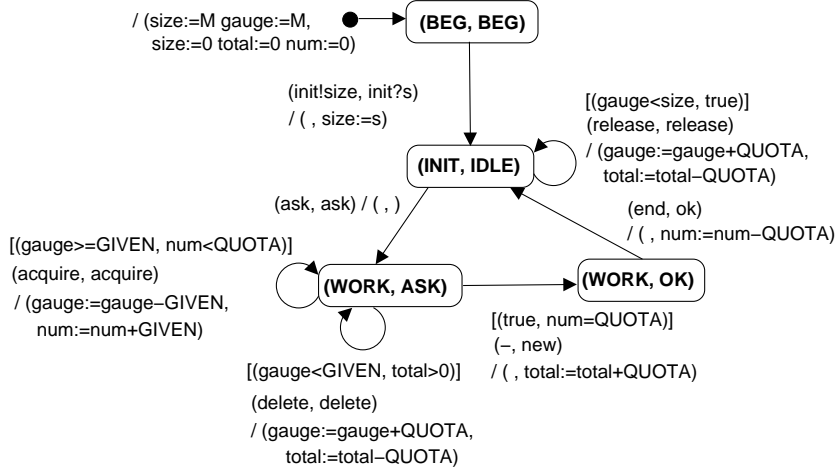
/ (size:=M gauge:=M,
size:=0 total:=0 num:=0)

(BEG, BEG)

(init!size, init?s)
/ ( , size:=s)

[(gauge<size, true)]
(release, release)
/ (gauge:=gauge+QUOTA,
total:=total−QUOTA)

(INIT, IDLE)

(ask, ask) / ( , )

(end, ok)
/ ( , num:=num−QUOTA)

[(gauge>=GIVEN, num<QUOTA)]
(acquire, acquire)
/ (gauge:=gauge−GIVEN,
num:=num+GIVEN)

(WORK, ASK)

(WORK, OK)

[(true, num=QUOTA)]
(−, new)
/ ( , total:=total+QUOTA)

[(gauge<GIVEN, total>0)]
(delete, delete)
/ (gauge:=gauge+QUOTA,
total:=total−QUOTA)